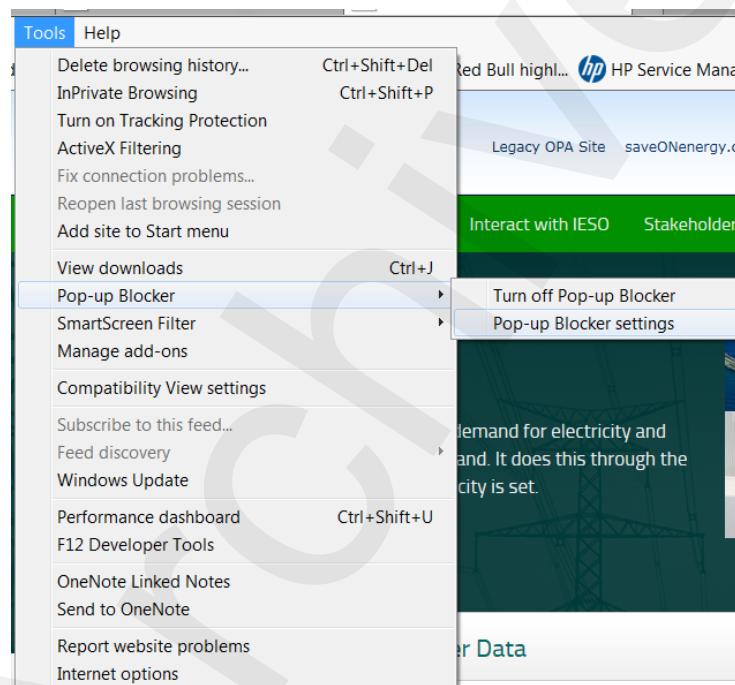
Tools Help

Delete browsing history... Ctrl+Shift+Del
InPrivate Browsing Ctrl+Shift+P
Turn on Tracking Protection
ActiveX Filtering
Fix connection problems...
Reopen last browsing session
Add site to Start menu

View downloads Ctrl+J
Pop-up Blocker
SmartScreen Filter
Manage add-ons

Compatibility View settings

Subscribe to this feed...
Feed discovery
Windows Update

Performance dashboard Ctrl+Shift+U
F12 Developer Tools

OneNote Linked Notes
Send to OneNote

Report website problems
Internet options

Turn off Pop-up Blocker
Pop-up Blocker settings

Red Bull highl... HP Service Mana

Legacy OPA Site saveONenergy.c

Interact with IESO Stakeholder

demand for electricity and and. It does this through the city is set.

r Data